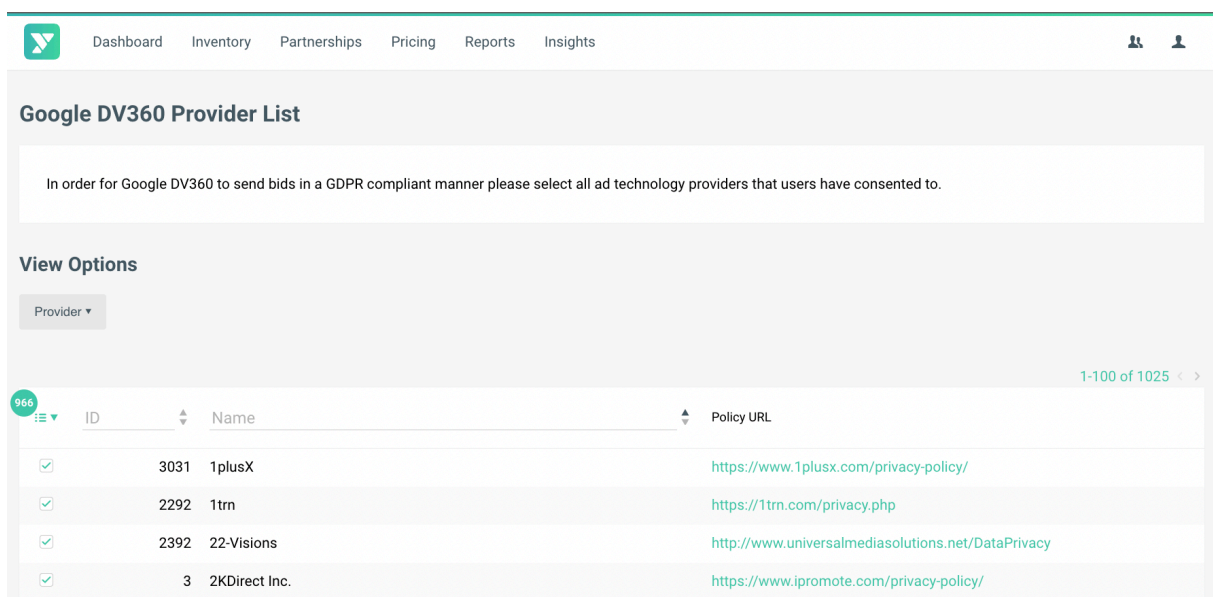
Dashboard Inventory Partnerships Pricing Reports Insights

Google DV360 Provider List

In order for Google DV360 to send bids in a GDPR compliant manner please select all ad technology providers that users have consented to.

View Options

Provider ▾

1-100 of 1025

966

| | ID | Name | Policy URL |
|---|---|---|---|
| ✓ | 3031 | 1plusX | https://www.1plusx.com/privacy-policy/ |
| ✓ | 2292 | 1trn | https://1trn.com/privacy.php |
| ✓ | 2392 | 22-Visions | http://www.universalmediasolutions.net/DataPrivacy |
| ✓ | 3 | 2KDirect Inc. | https://www.ipromote.com/privacy-policy/ |